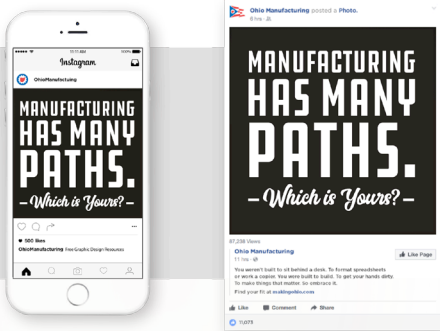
Instagram

OhioManufacturing

MANUFACTURING HAS MANY PATHS.

– Which is Yours? –

♥ 500 likes

OhioManufacturing Free Graphic Design Resources

Ohio Manufacturing posted a Photo.
6 hrs ·

MANUFACTURING HAS MANY PATHS.

– Which is Yours? –

87,238 Views

Ohio Manufacturing
11 hrs ·

Like Page

You weren't built to sit behind a desk. To format spreadsheets or work a copier. You were built to build. To get your hands dirty. To make things that matter. So embrace it.

Find your fit at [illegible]

Like Comment Share

1,075